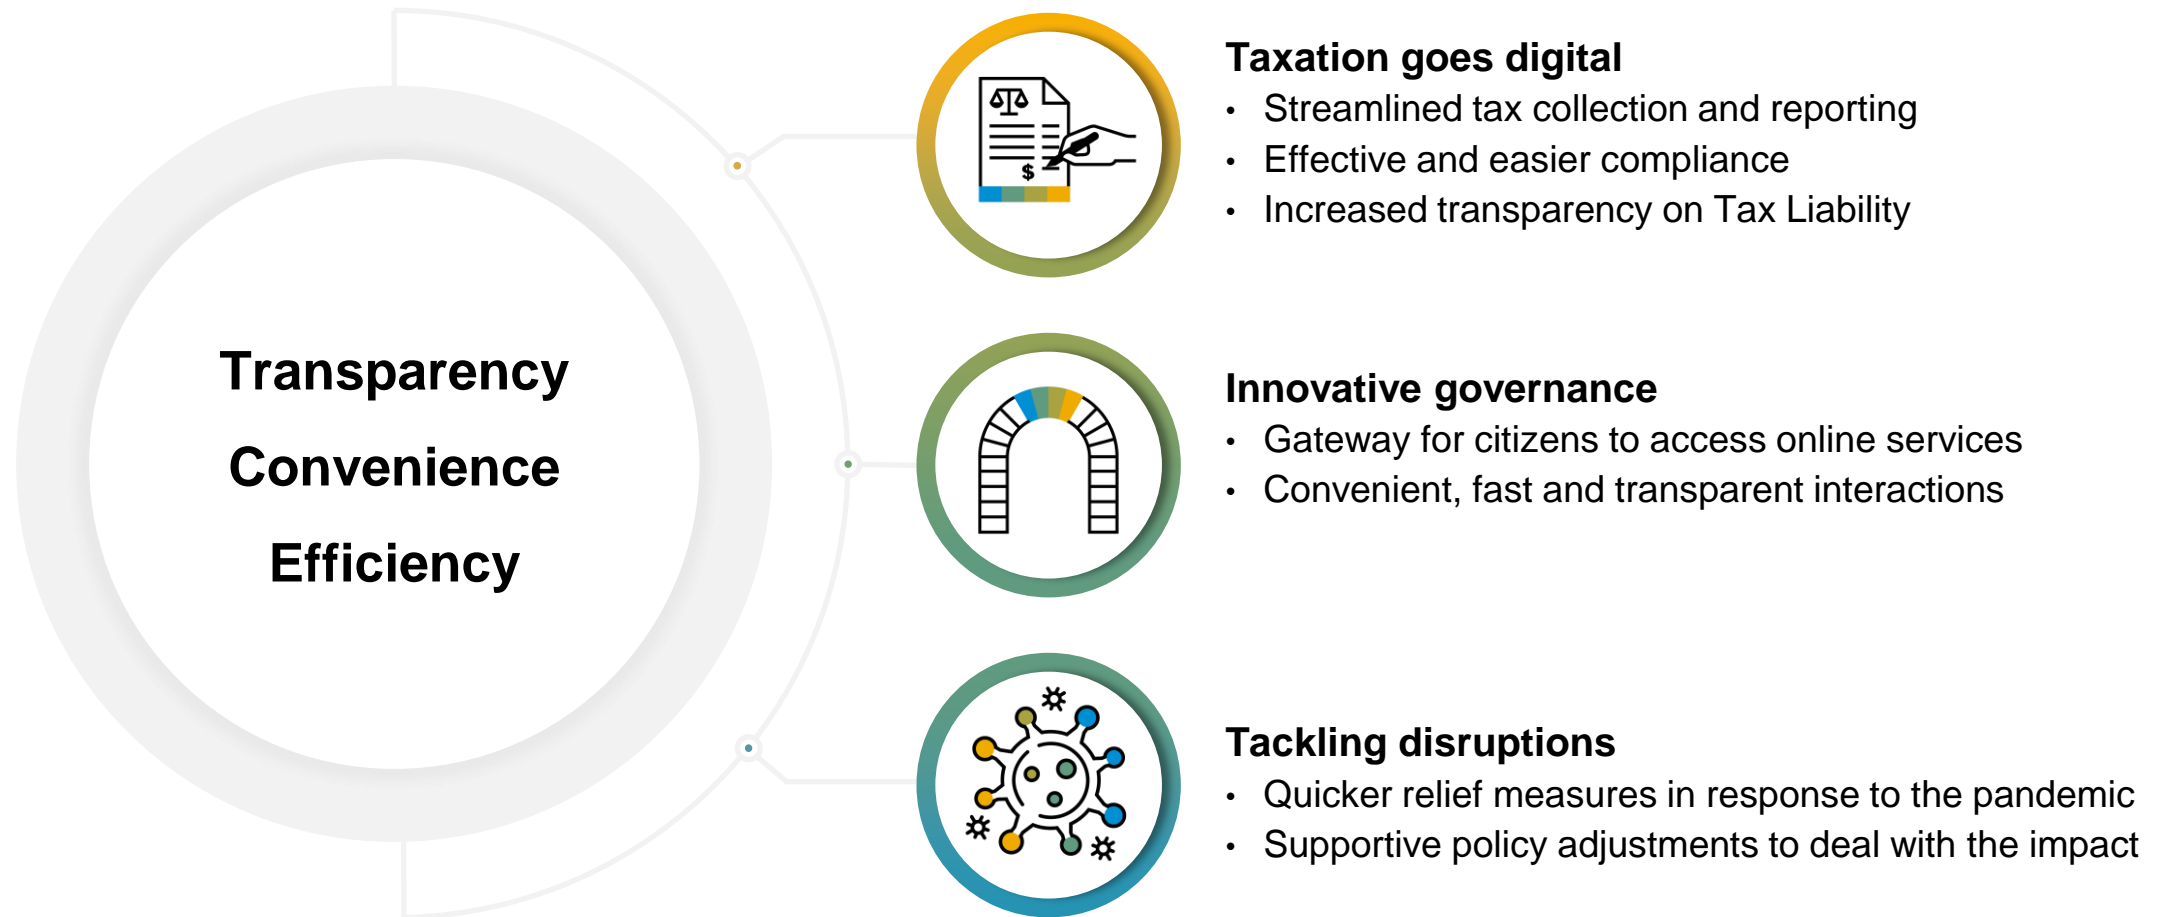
Transparency

Convenience

Efficiency

$

Taxation goes digital

- Streamlined tax collection and reporting
- Effective and easier compliance
- Increased transparency on Tax Liability

Innovative governance

- Gateway for citizens to access online services
- Convenient, fast and transparent interactions

Tackling disruptions

- Quicker relief measures in response to the pandemic
- Supportive policy adjustments to deal with the impact